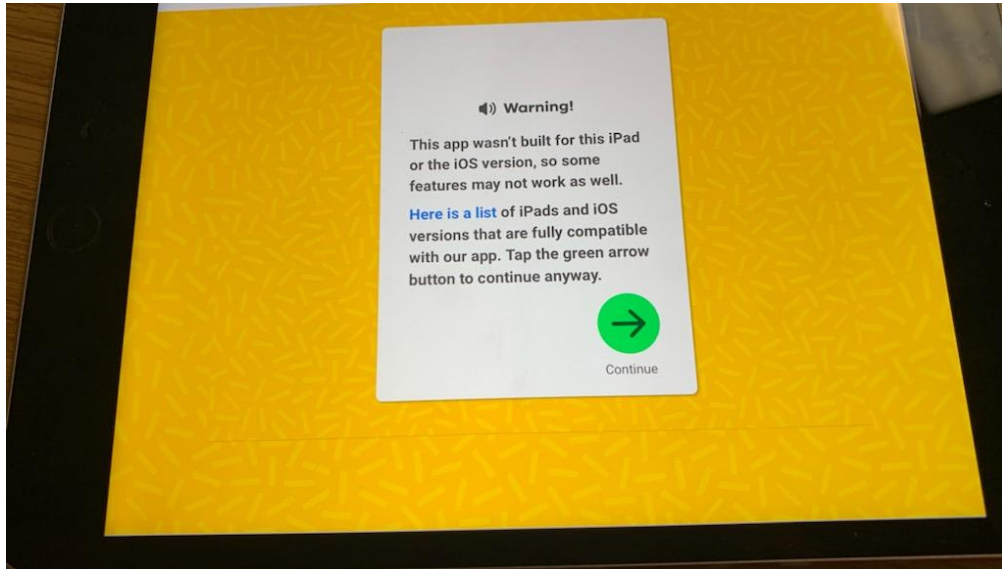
Warning!

This app wasn't built for this iPad or the iOS version, so some features may not work as well.

Here is a list of iPads and iOS versions that are fully compatible with our app. Tap the green arrow button to continue anyway.

Continue